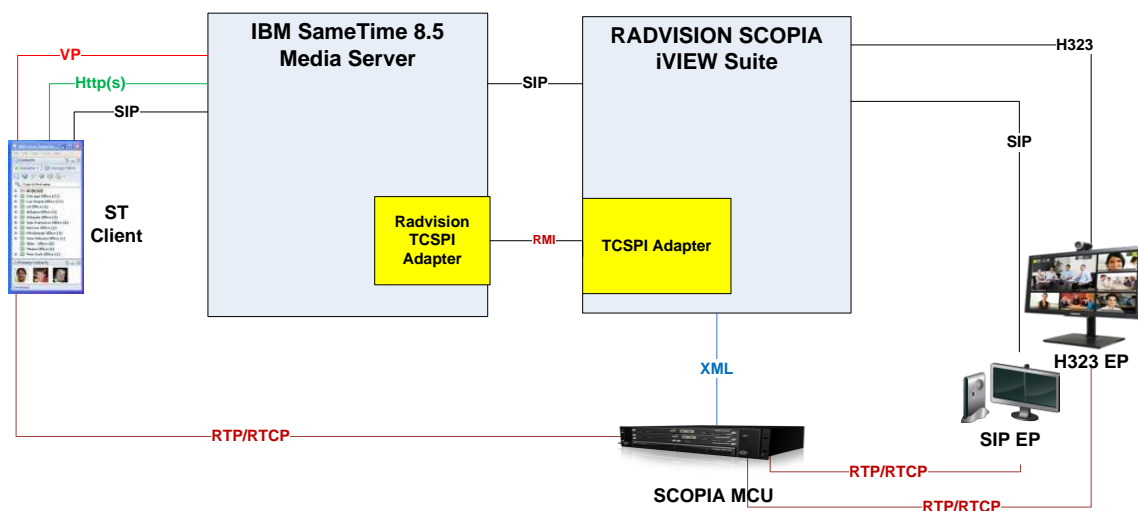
IBM SameTime 8.5 Media Server

RADVISION SCOPIA iVIEW Suite

VP

Http(s)

SIP

SIP

H323

SIP

ST Client

Radvision TCSPI Adapter

RMI

TCSPI Adapter

XML

H323 EP

SIP EP

RTP/RTCP

RTP/RTCP

RTP/RTCP

SCOPIA MCU